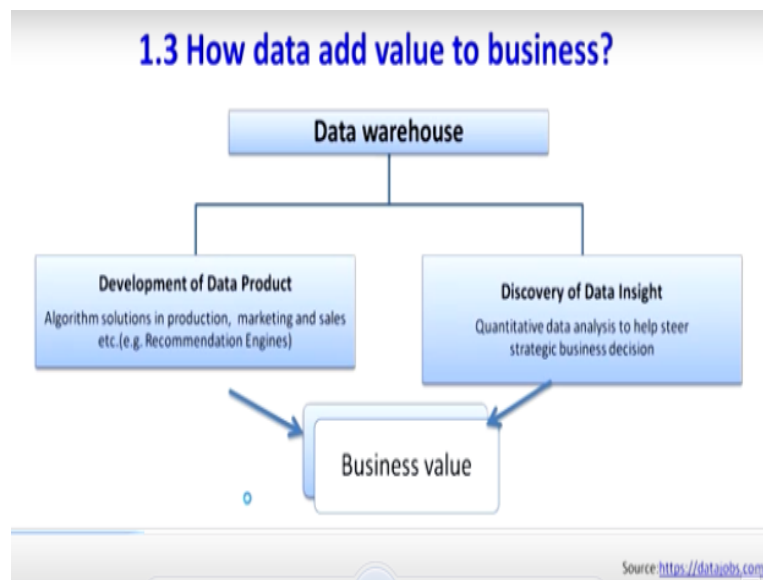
1.3 How data add value to business?

Data warehouse

Development of Data Product

Algorithm solutions in production, marketing and sales etc.(e.g. Recommendation Engines)

Discovery of Data Insight

Quantitative data analysis to help steer strategic business decision

Business value

Source: https://datajobs.com